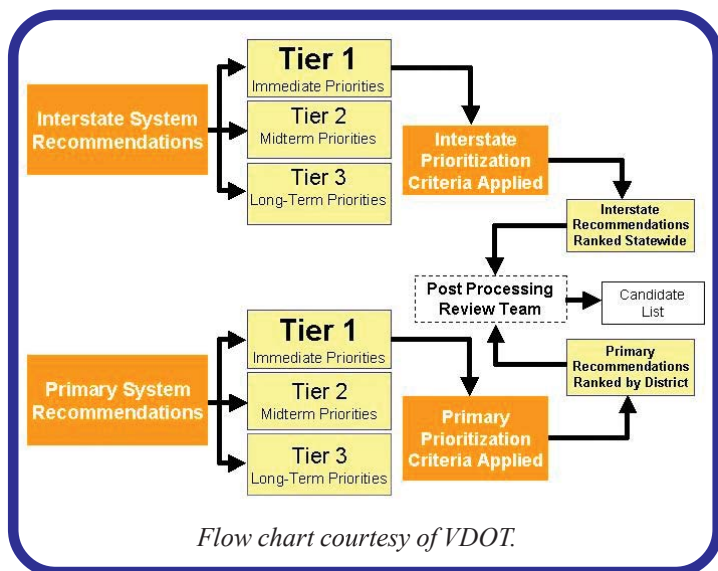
Interstate System Recommendations

Tier 1
Immediate Priorities

Tier 2
Midterm Priorities

Tier 3
Long-Term Priorities

Interstate Prioritization Criteria Applied

Interstate Recommendations Ranked Statewide

Post Processing Review Team

Candidate List

Primary Recommendations Ranked by District

Primary System Recommendations

Tier 1
Immediate Priorities

Tier 2
Midterm Priorities

Tier 3
Long-Term Priorities

Primary Prioritization Criteria Applied

Flow chart courtesy of VDOT.